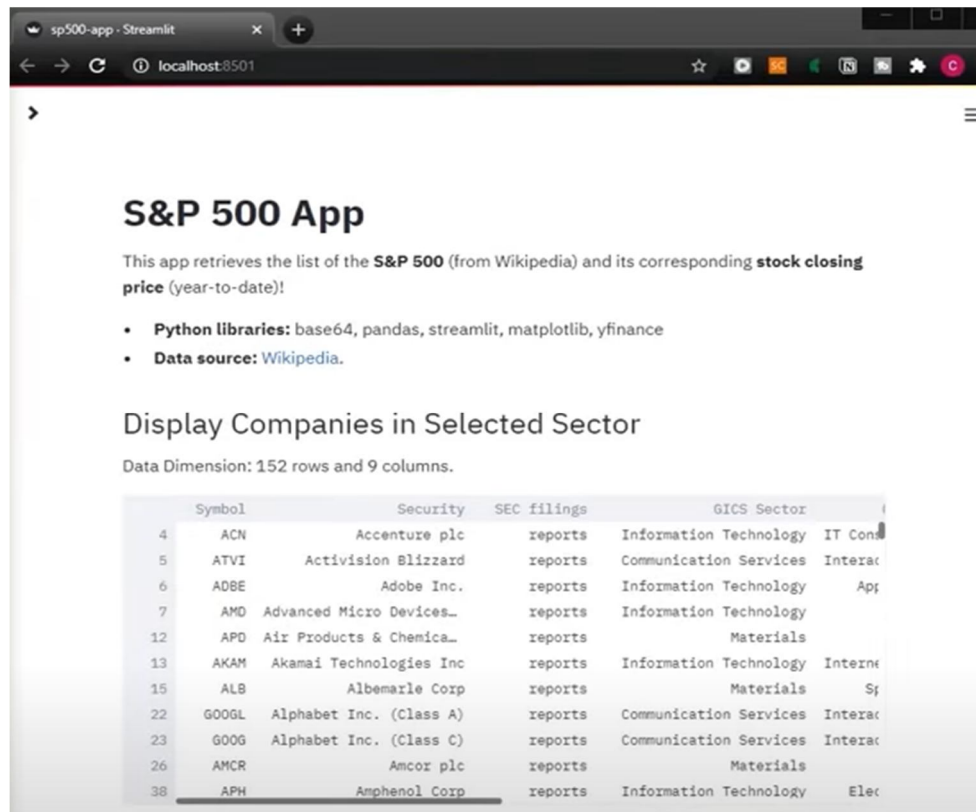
sp500-app · Streamlit ×

localhost:8501

S&P 500 App

This app retrieves the list of the **S&P 500** (from Wikipedia) and its corresponding **stock closing price** (year-to-date)!

- **Python libraries:** base64, pandas, streamlit, matplotlib, yfinance
- **Data source:** Wikipedia.

Display Companies in Selected Sector

Data Dimension: 152 rows and 9 columns.

| | Symbol | Security | SEC filings | GICS Sector | |
|---|---|---|---|---|---|
| 4 | ACN | Accenture plc | reports | Information Technology | IT Cons |
| 5 | ATVI | Activision Blizzard | reports | Communication Services | Intera |
| 6 | ADBE | Adobe Inc. | reports | Information Technology | App |
| 7 | AMD | Advanced Micro Devices… | reports | Information Technology | |
| 12 | APD | Air Products & Chemica… | reports | Materials | |
| 13 | AKAM | Akamai Technologies Inc | reports | Information Technology | Interne |
| 15 | ALB | Albemarle Corp | reports | Materials | Sp |
| 22 | GOOGL | Alphabet Inc. (Class A) | reports | Communication Services | Intera |
| 23 | GOOG | Alphabet Inc. (Class C) | reports | Communication Services | Intera |
| 26 | AMCR | Amcor plc | reports | Materials | |
| 38 | APH | Amphenol Corp | reports | Information Technology | Elec |